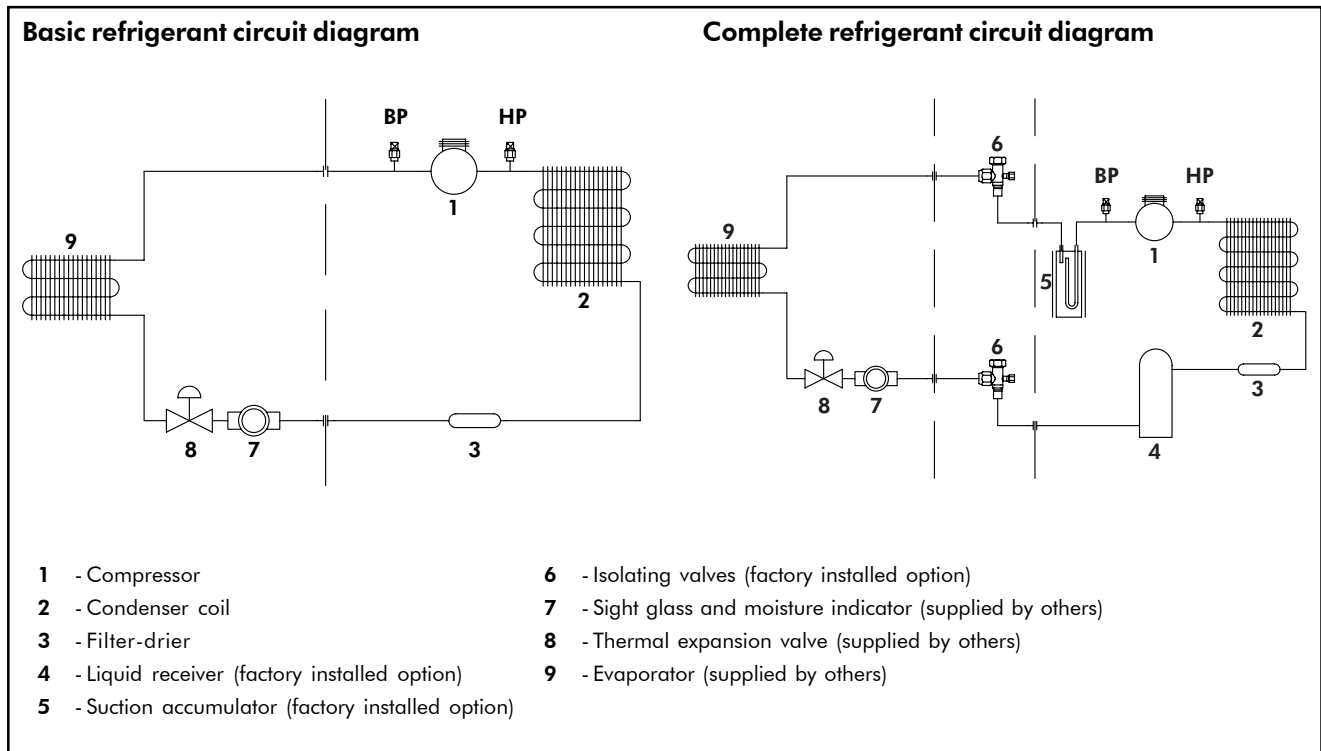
Basic refrigerant circuit diagram

BP HP

1

9

2

8 7 3

Complete refrigerant circuit diagram

6

BP HP

9

1

5

2

6

8 7 3

4

1 - Compressor
2 - Condenser coil
3 - Filter-drier
4 - Liquid receiver (factory installed option)
5 - Suction accumulator (factory installed option)

6 - Isolating valves (factory installed option)
7 - Sight glass and moisture indicator (supplied by others)
8 - Thermal expansion valve (supplied by others)
9 - Evaporator (supplied by others)